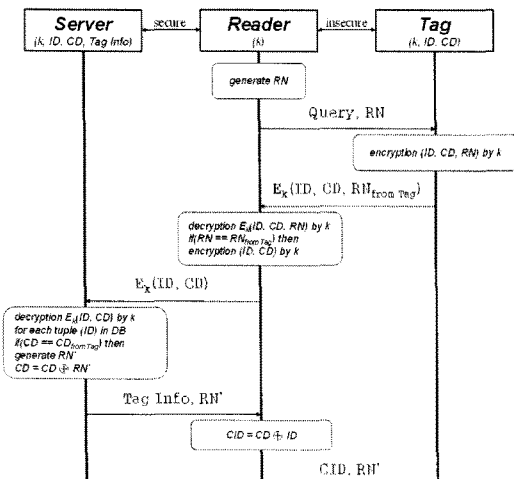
Server
(k, ID, CD, Tag Info)

secure

Reader
(k)

insecure

Tag
(k, ID, CD)

generate RN

Query, RN

encryption (ID, CD, RN) by k

$E_k(ID, CD, RN_{from\ Tag})$

decryption $E_k$(ID, CD, RN) by k
if(RN == $RN_{from\ Tag}$) then
encryption (ID, CD) by k

$E_k(ID, CD)$

decryption $E_k$(ID, CD) by k
for each tuple (ID) in DB
if(CD == $CD_{from\ Tag}$) then
generate RN'
CD = CD $\oplus$ RN'

Tag Info, RN'

CID = CD $\oplus$ ID

CID, RN'